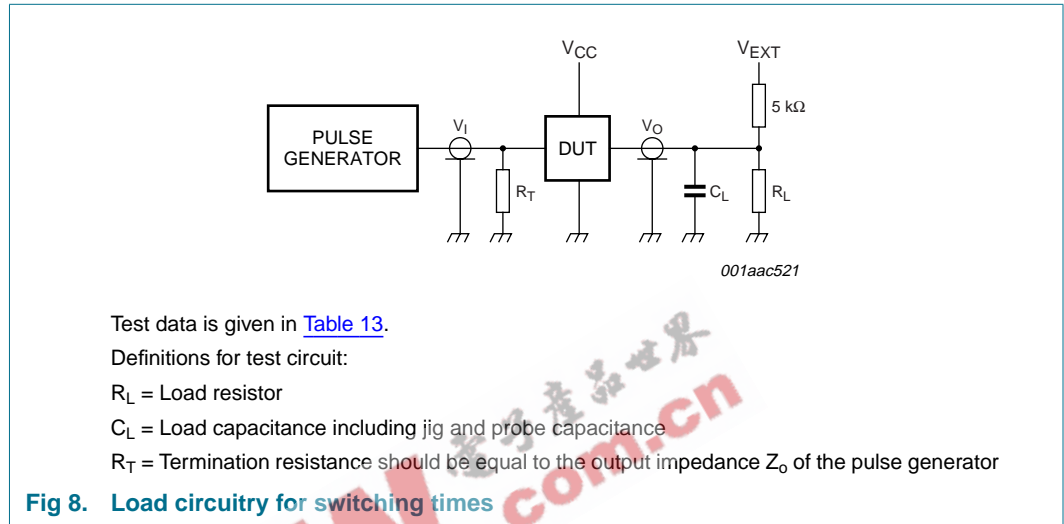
$V_{CC}$

$V_{EXT}$

5 kΩ

PULSE GENERATOR

$V_I$

DUT

$V_O$

$R_T$

$C_L$

$R_L$

001aac521

Test data is given in Table 13.

Definitions for test circuit:

$R_L$ = Load resistor

$C_L$ = Load capacitance including jig and probe capacitance

$R_T$ = Termination resistance should be equal to the output impedance $Z_o$ of the pulse generator

Fig 8. Load circuitry for switching times

电子产品世界 com.cn